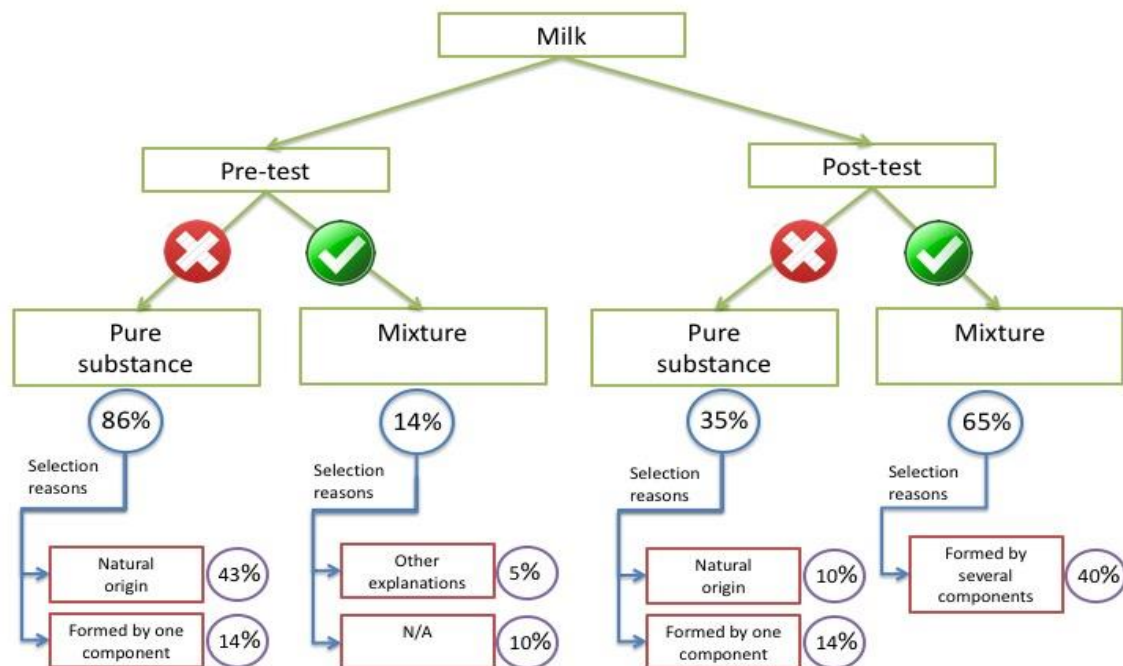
Milk

Pre-test

Post-test

Pure substance

86%

Selection reasons

Natural origin 43%

Formed by one component 14%

Mixture

14%

Selection reasons

Other explanations 5%

N/A 10%

Pure substance

35%

Selection reasons

Natural origin 10%

Formed by one component 14%

Mixture

65%

Selection reasons

Formed by several components 40%